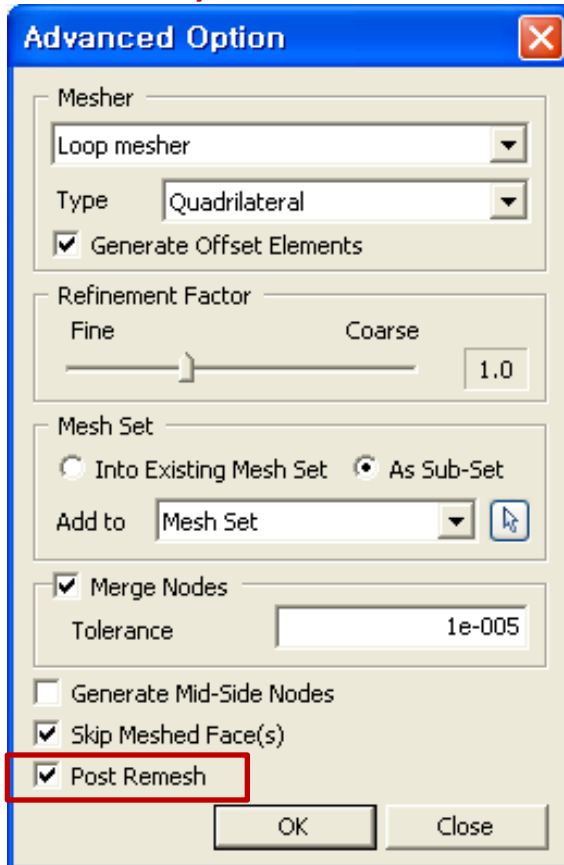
Advanced Option

Mesher

Loop mesher

Type Quadrilateral

Generate Offset Elements

Refinement Factor

Fine Coarse

1.0

Mesh Set

Into Existing Mesh Set As Sub-Set

Add to Mesh Set

Merge Nodes

Tolerance 1e-005

Generate Mid-Side Nodes

Skip Meshed Face(s)

Post Remesh

OK Close